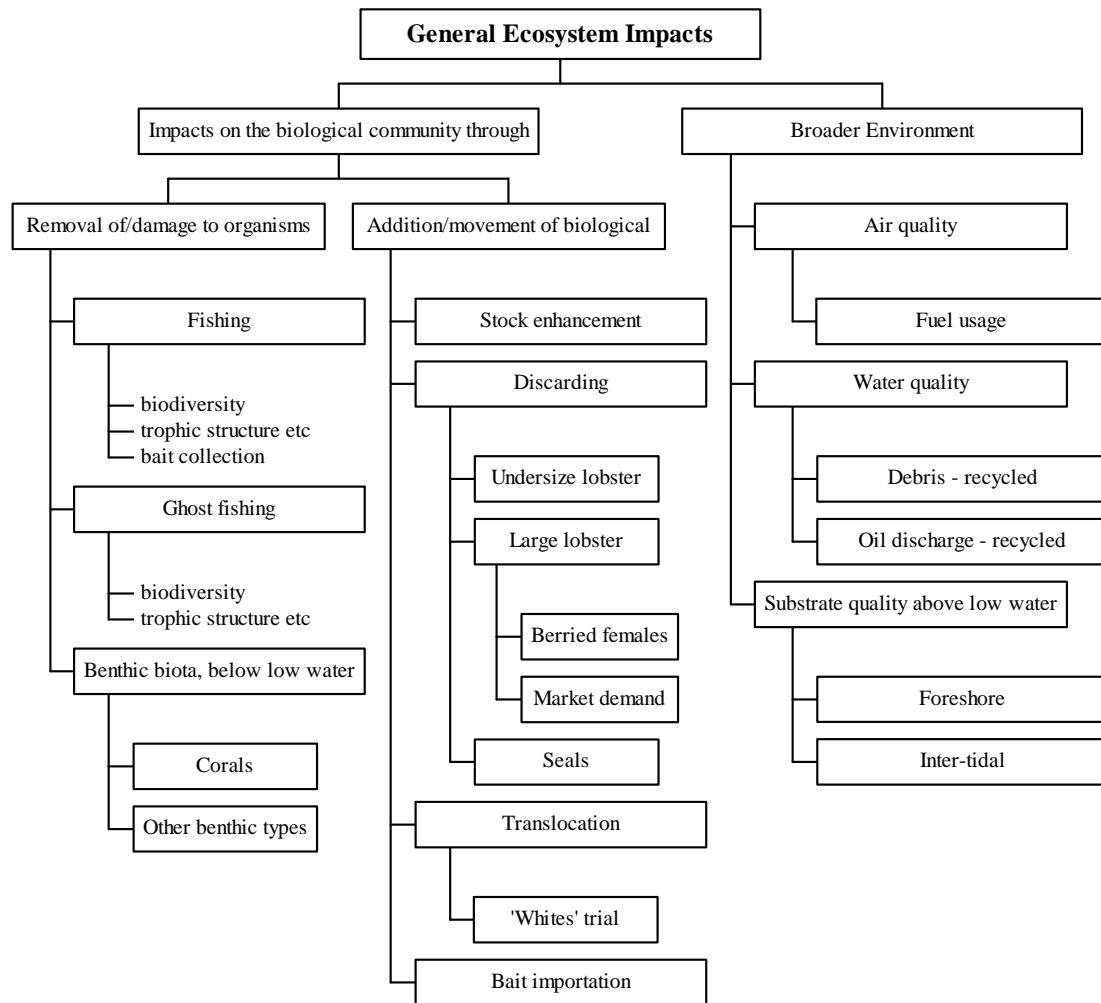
General Ecosystem Impacts

Impacts on the biological community through

Broader Environment

Removal of/damage to organisms

Addition/movement of biological

Fishing

biodiversity
trophic structure etc
bait collection

Ghost fishing

biodiversity
trophic structure etc

Benthic biota, below low water

Corals

Other benthic types

Stock enhancement

Discarding

Undersize lobster

Large lobster

Berried females

Market demand

Seals

Translocation

'Whites' trial

Bait importation

Air quality

Fuel usage

Water quality

Debris - recycled

Oil discharge - recycled

Substrate quality above low water

Foreshore

Inter-tidal